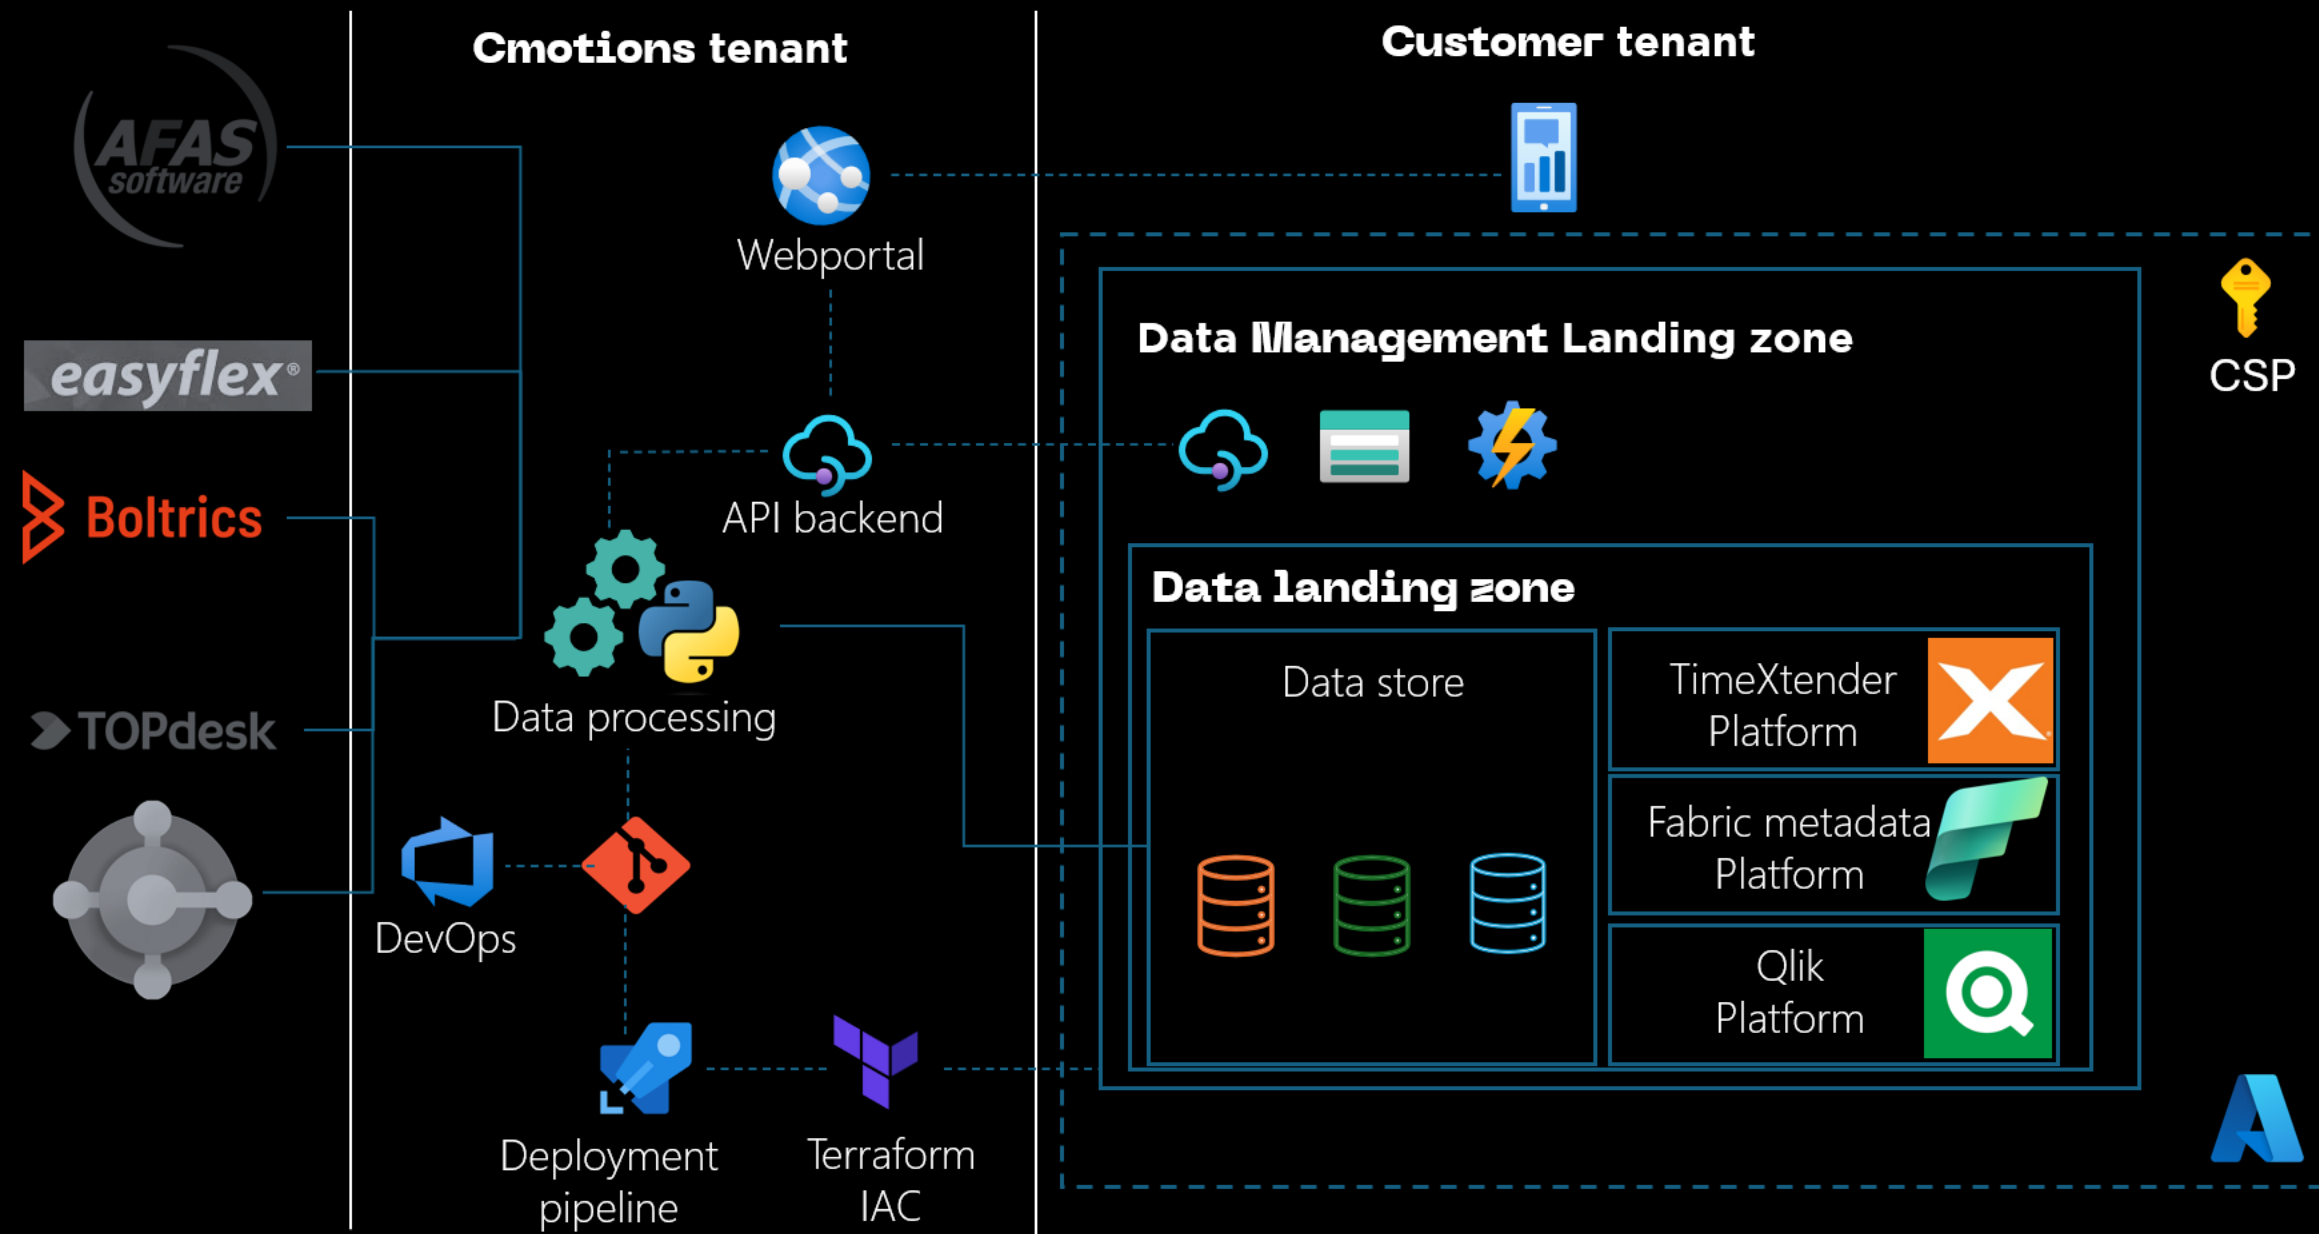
Cmotions tenant

Customer tenant

AFAS software

easyflex®

Boltrics

TOPdesk

Webportal

API backend

Data processing

DevOps

Deployment pipeline

Terraform IAC

CSP

Data Management Landing zone

Data landing zone

Data store

TimeXtender Platform

Fabric metadata Platform

Qlik Platform